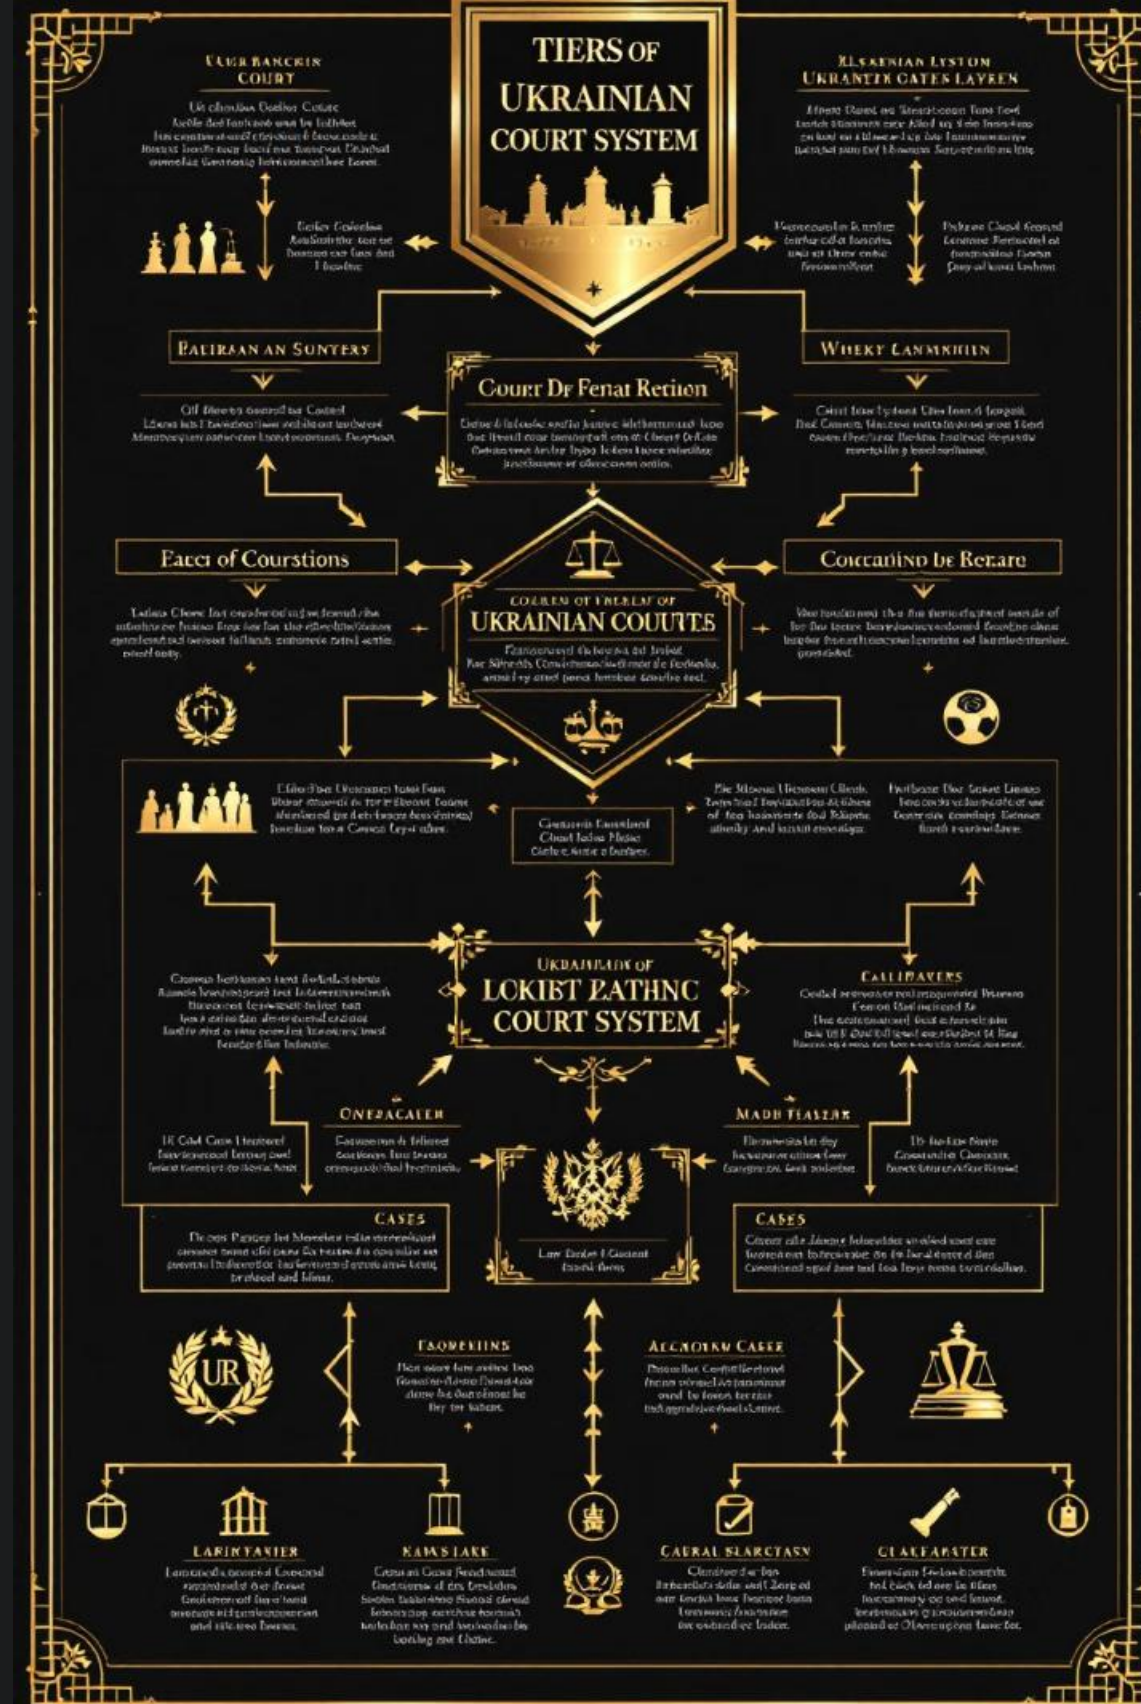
TIERS OF UKRAINIAN COURT SYSTEM

UKER BANCKIN COURT

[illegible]

ELSKENIAN LYSTON UKRANETK CATES LAYEEN

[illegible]

PALIRAAN AN SUNTERY

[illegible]

Court Dr Fenat Retiion

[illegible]

WHEKY LANMNHIN

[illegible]

Eacci of Courstions

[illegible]

COURTN OF THEELS OF UKRAINIAN COURTS

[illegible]

Coiicanino be Renare

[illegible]

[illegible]

UKRAIHRANK OF LOKIBT RATHNC COURT SYSTEM

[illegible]

CALLIMAVERS

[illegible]

ONERACALEN

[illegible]

MADE TIASZAR

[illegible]

CASES

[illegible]

CASES

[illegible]

UR

FAQREHINS

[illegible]

ACCNOIKU CASEE

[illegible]

LARINTANIER

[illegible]

KANS LAKE

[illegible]

CAERAL SLARCTASN

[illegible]

CLAKEANSTER

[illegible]